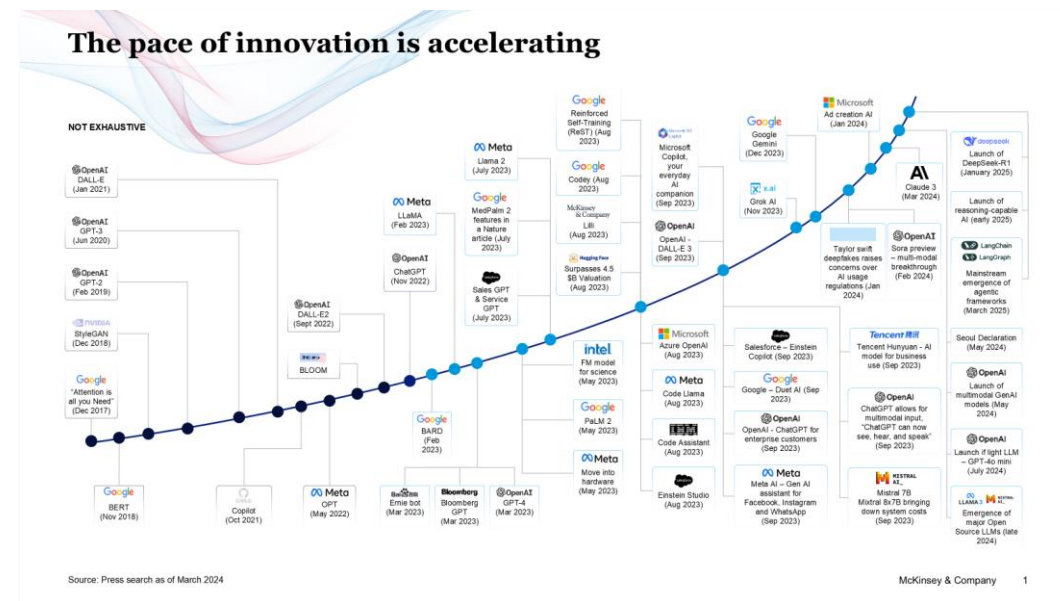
The pace of innovation is accelerating

NOT EXHAUSTIVE

OpenAI
DALL-E
(Jan 2021)

OpenAI
GPT-3
(Jun 2020)

OpenAI
GPT-2
(Feb 2019)

NVIDIA
StyleGAN
(Dec 2018)

Google
"Attention is all you Need"
(Dec 2017)

Google
BERT
(Nov 2018)

Copilot
(Oct 2021)

OpenAI
DALL-E2
(Sept 2022)

BLOOM

Meta
OPT
(May 2022)

Meta
LLaMA
(Feb 2023)

OpenAI
ChatGPT
(Nov 2022)

Google
BARD
(Feb 2023)

Baidu
Ernie bot
(Mar 2023)

Bloomberg
Bloomberg GPT
(Mar 2023)

OpenAI
GPT-4
(Mar 2023)

Meta
Llama 2
(July 2023)

Google
MedPalm 2 features in a Nature article (July 2023)

Sales GPT & Service GPT
(July 2023)

Google
Reinforced Self-Training (ReST) (Aug 2023)

Google
Codey (Aug 2023)

McKinsey & Company
Lilli
(Aug 2023)

Hugging Face
Surpasses 4.5 $B Valuation
(Aug 2023)

intel
FM model for science
(May 2023)

Google
PaLM 2
(May 2023)

Meta
Move into hardware
(May 2023)

Microsoft Copilot, your everyday AI companion
(Sep 2023)

OpenAI
OpenAI - DALL-E 3
(Sep 2023)

Microsoft
Azure OpenAI
(Aug 2023)

Meta
Code Llama
(Aug 2023)

IBM
Code Assistant
(Aug 2023)

Einstein Studio
(Aug 2023)

Google
Google Gemini
(Dec 2023)

x.ai
Grok AI
(Nov 2023)

Microsoft
Ad creation AI
(Jan 2024)

Claude 3
(Mar 2024)

Taylor swift deepfakes raises concerns over AI usage regulations (Jan 2024)

OpenAI
Sora preview – multi-modal breakthrough
(Feb 2024)

Salesforce – Einstein Copilot (Sep 2023)

Google
Google – Duet AI (Sep 2023)

OpenAI
OpenAI - ChatGPT for enterprise customers
(Sep 2023)

Meta
Meta AI – Gen AI assistant for Facebook, Instagram and WhatsApp
(Sep 2023)

Tencent
Tencent Hunyuan - AI model for business use (Sep 2023)

OpenAI
ChatGPT allows for multimodal input, "ChatGPT can now see, hear, and speak" (Sep 2023)

MISTRAL AI_
Mistral 7B
Mixtral 8x7B bringing down system costs
(Sep 2023)

deepseek
Launch of DeepSeek-R1
(January 2025)

Launch of reasoning-capable AI (early 2025)

LangChain
LangGraph
Mainstream emergence of agentic frameworks
(March 2025)

Seoul Declaration
(May 2024)

OpenAI
Launch of multimodal GenAI models (May 2024)

OpenAI
Launch if light LLM – GPT-4o mini
(July 2024)

LLAMA 3 MISTRAL AI_
Emergence of major Open Source LLMs (late 2024)

Source: Press search as of March 2024

McKinsey & Company 1